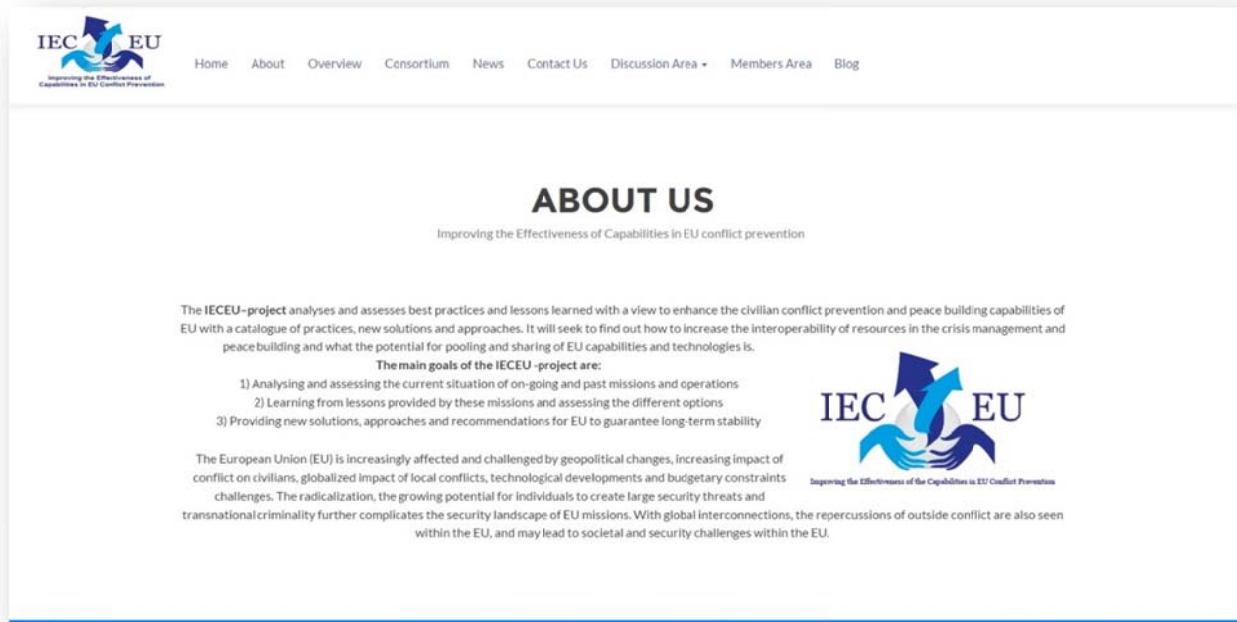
IEC EU
Improving the Effectiveness of Capabilities in EU Conflict Prevention

Home About Overview Consortium News Contact Us Discussion Area Members Area Blog

ABOUT US

Improving the Effectiveness of Capabilities in EU conflict prevention

The **IECEU-project** analyses and assesses best practices and lessons learned with a view to enhance the civilian conflict prevention and peace building capabilities of EU with a catalogue of practices, new solutions and approaches. It will seek to find out how to increase the interoperability of resources in the crisis management and peace building and what the potential for pooling and sharing of EU capabilities and technologies is.

**The main goals of the IECEU -project are:**

1) Analysing and assessing the current situation of on-going and past missions and operations

2) Learning from lessons provided by these missions and assessing the different options

3) Providing new solutions, approaches and recommendations for EU to guarantee long-term stability

IEC EU
Improving the Effectiveness of the Capabilities in EU Conflict Prevention

The European Union (EU) is increasingly affected and challenged by geopolitical changes, increasing impact of conflict on civilians, globalized impact of local conflicts, technological developments and budgetary constraints challenges. The radicalization, the growing potential for individuals to create large security threats and transnational criminality further complicates the security landscape of EU missions. With global interconnections, the repercussions of outside conflict are also seen within the EU, and may lead to societal and security challenges within the EU.